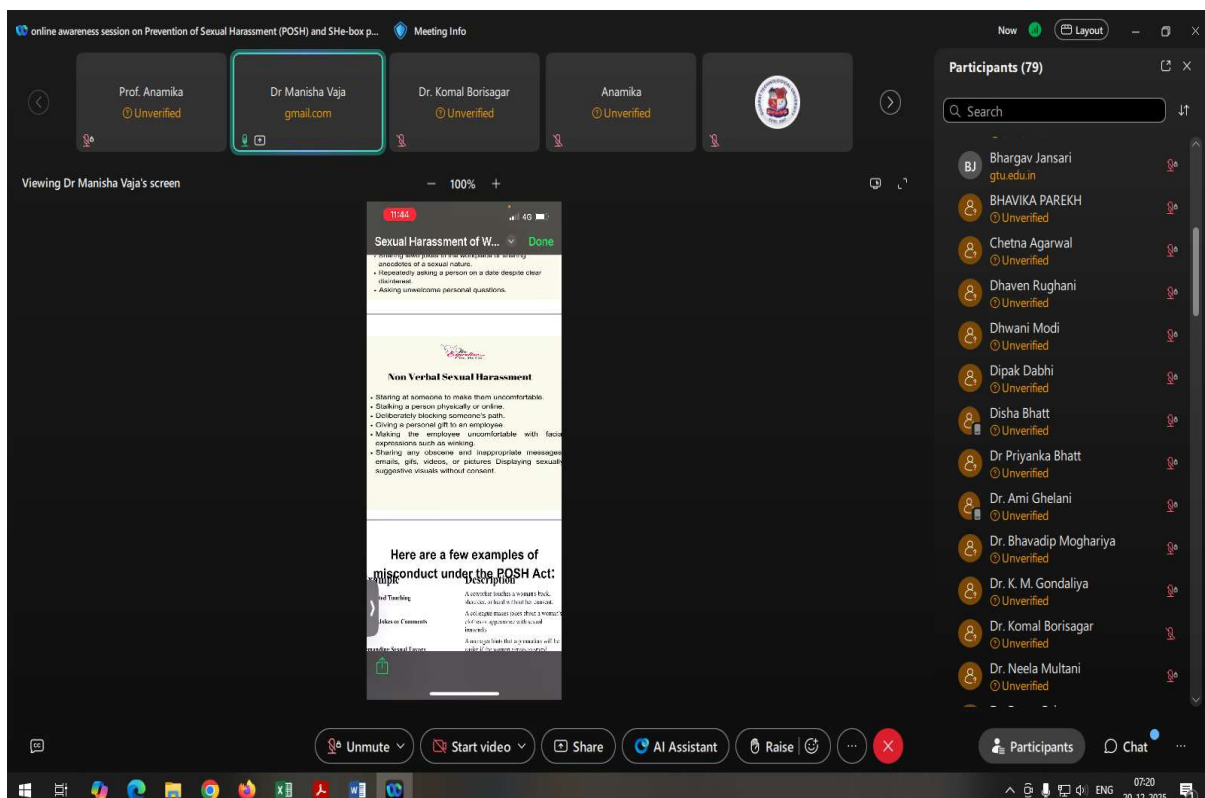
online awareness session on Prevention of Sexual Harassment (POSH) and SHe-box p... Meeting Info

Now Layout

Prof. Anamika
Unverified

Dr Manisha Vaja
gmail.com

Dr. Komal Borisagar
Unverified

Anamika
Unverified

Viewing Dr Manisha Vaja's screen

− 100% +

11:44 4G

Sexual Harassment of W... Done

anecdotes of a sexual nature.
• Repeatedly asking a person on a date despite clear disinterest.
• Asking unwelcome personal questions.

Non Verbal Sexual Harassment

• Staring at someone to make them uncomfortable.
• Stalking a person physically or online.
• Deliberately blocking someone's path.
• Giving a personal gift to an employee.
• Making the employee uncomfortable with facia expressions such as winking.
• Sharing any obscene and inappropriate messages emails, gifs, videos, or pictures Displaying sexuall suggestive visuals without consent.

Here are a few examples of misconduct under the POSH Act:

| xample | Description |
|---|---|
| ted Touching | A coworker touches a woman's back, shoulder, or hand without her consent. |
| Jokes or Comments | A colleague makes jokes about a woman's clothes or appearance with sexual innuendo |
| manding Sexual Favors | A manager hints that a promotion will be easier if the woman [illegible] |

Participants (79)

Search

BJ Bhargav Jansari
gtu.edu.in

BHAVIKA PAREKH
Unverified

Chetna Agarwal
Unverified

Dhaven Rughani
Unverified

Dhwani Modi
Unverified

Dipak Dabhi
Unverified

Disha Bhatt
Unverified

Dr Priyanka Bhatt
Unverified

Dr. Ami Ghelani
Unverified

Dr. Bhavadip Moghariya
Unverified

Dr. K. M. Gondaliya
Unverified

Dr. Komal Borisagar
Unverified

Dr. Neela Multani
Unverified

Unmute Start video Share AI Assistant Raise

Participants Chat

ENG 07:20 20-12-2025